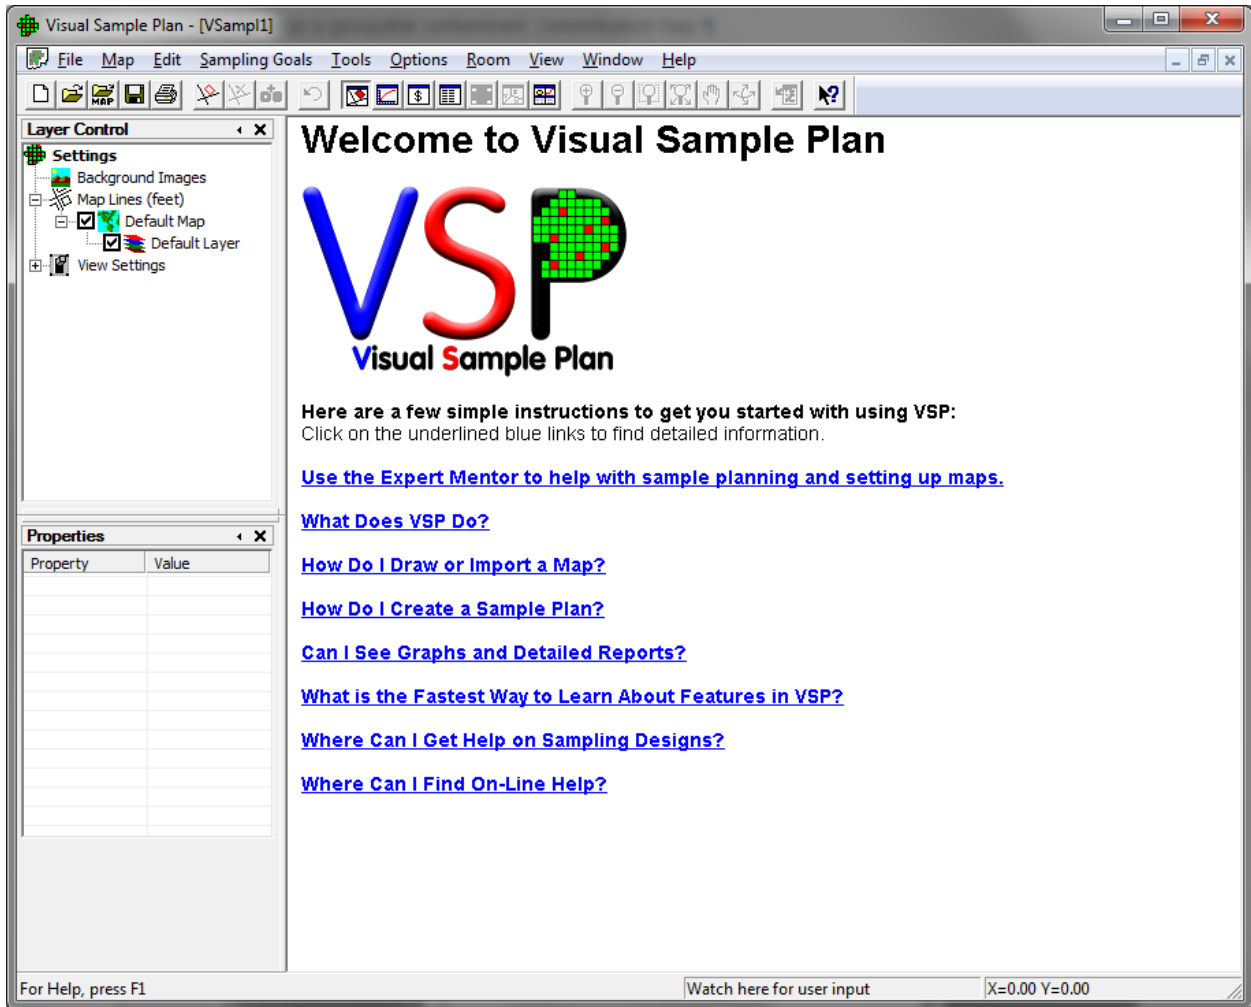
Visual Sample Plan - [VSampl1]

File Map Edit Sampling Goals Tools Options Room View Window Help

Layer Control

Settings
Background Images
Map Lines (feet)
Default Map
Default Layer
View Settings

Properties

| Property | Value |
|---|---|

Welcome to Visual Sample Plan

VSP
Visual Sample Plan

Here are a few simple instructions to get you started with using VSP:
Click on the underlined blue links to find detailed information.

Use the Expert Mentor to help with sample planning and setting up maps.

What Does VSP Do?

How Do I Draw or Import a Map?

How Do I Create a Sample Plan?

Can I See Graphs and Detailed Reports?

What is the Fastest Way to Learn About Features in VSP?

Where Can I Get Help on Sampling Designs?

Where Can I Find On-Line Help?

For Help, press F1 | Watch here for user input | X=0.00 Y=0.00